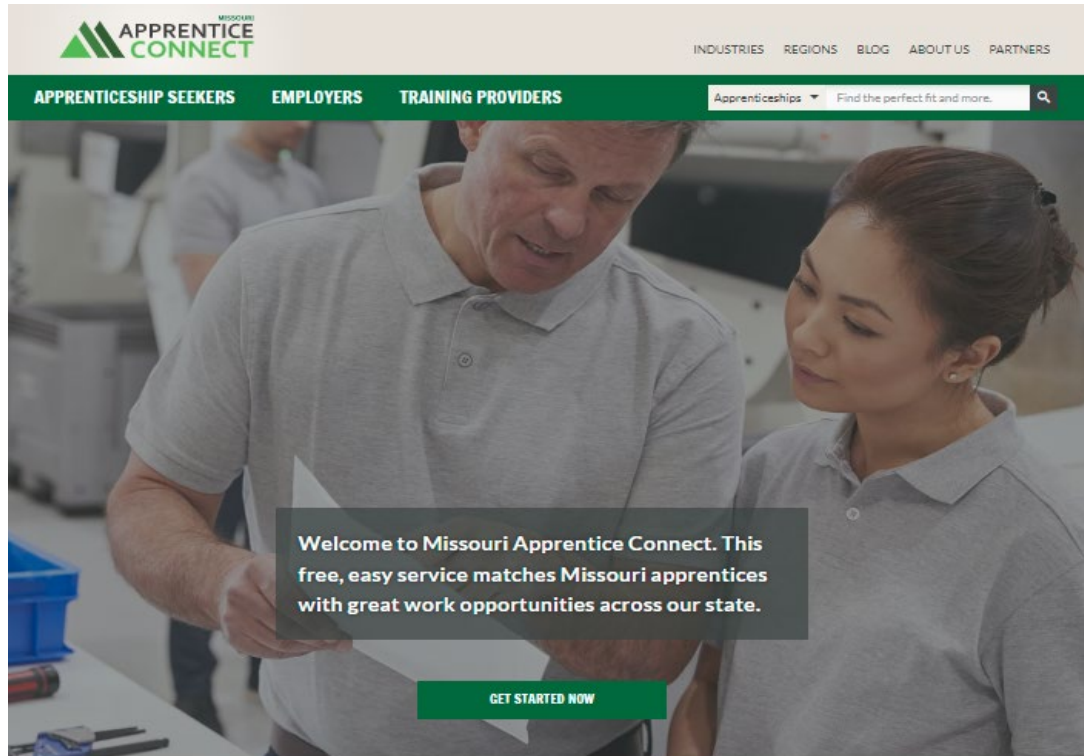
MISSOURI
APPRENTICE
CONNECT

INDUSTRIES REGIONS BLOG ABOUT US PARTNERS

APPRENTICESHIP SEEKERS EMPLOYERS TRAINING PROVIDERS

Apprenticeships ▼ Find the perfect fit and more.

Welcome to Missouri Apprentice Connect. This free, easy service matches Missouri apprentices with great work opportunities across our state.

GET STARTED NOW